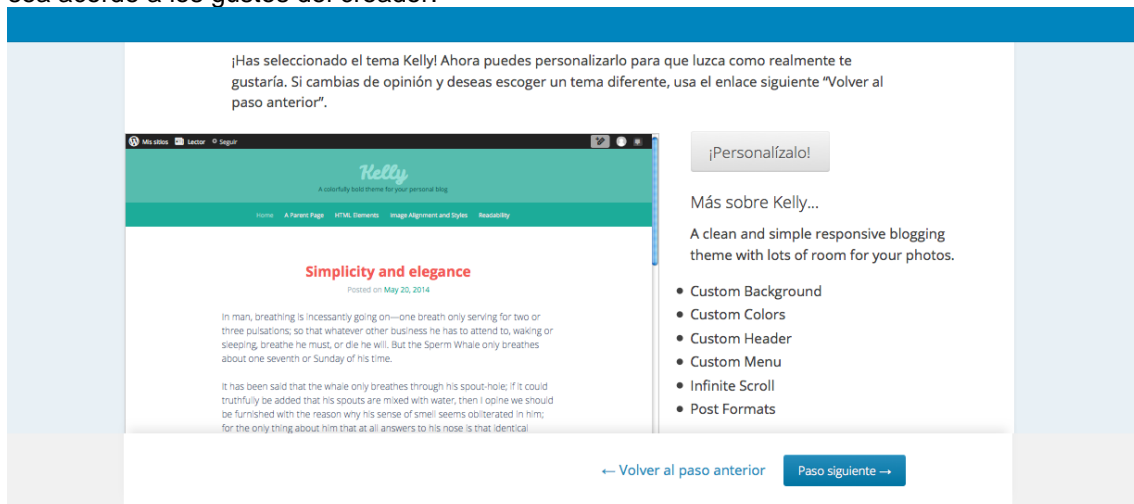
sea acorde a los gustos del creador.

¡Has seleccionado el tema Kelly! Ahora puedes personalizarlo para que luzca como realmente te gustaría. Si cambias de opinión y deseas escoger un tema diferente, usa el enlace siguiente "Volver al paso anterior".

Mis sitios Lector Seguir

Kelly

A colorfully bold theme for your personal blog

Home A Parent Page HTML Elements Image Alignment and Styles Readability

Simplicity and elegance

Posted on May 20, 2014

In man, breathing is incessantly going on—one breath only serving for two or three pulsations; so that whatever other business he has to attend to, waking or sleeping, breathe he must, or die he will. But the Sperm Whale only breathes about one seventh or Sunday of his time.

It has been said that the whale only breathes through his spout-hole; if it could truthfully be added that his spouts are mixed with water, then I opine we should be furnished with the reason why his sense of smell seems obliterated in him; for the only thing about him that at all answers to his nose is that identical

¡Personalízalo!

Más sobre Kelly...

A clean and simple responsive blogging theme with lots of room for your photos.

- Custom Background
- Custom Colors
- Custom Header
- Custom Menu
- Infinite Scroll
- Post Formats

← Volver al paso anterior

Paso siguiente →